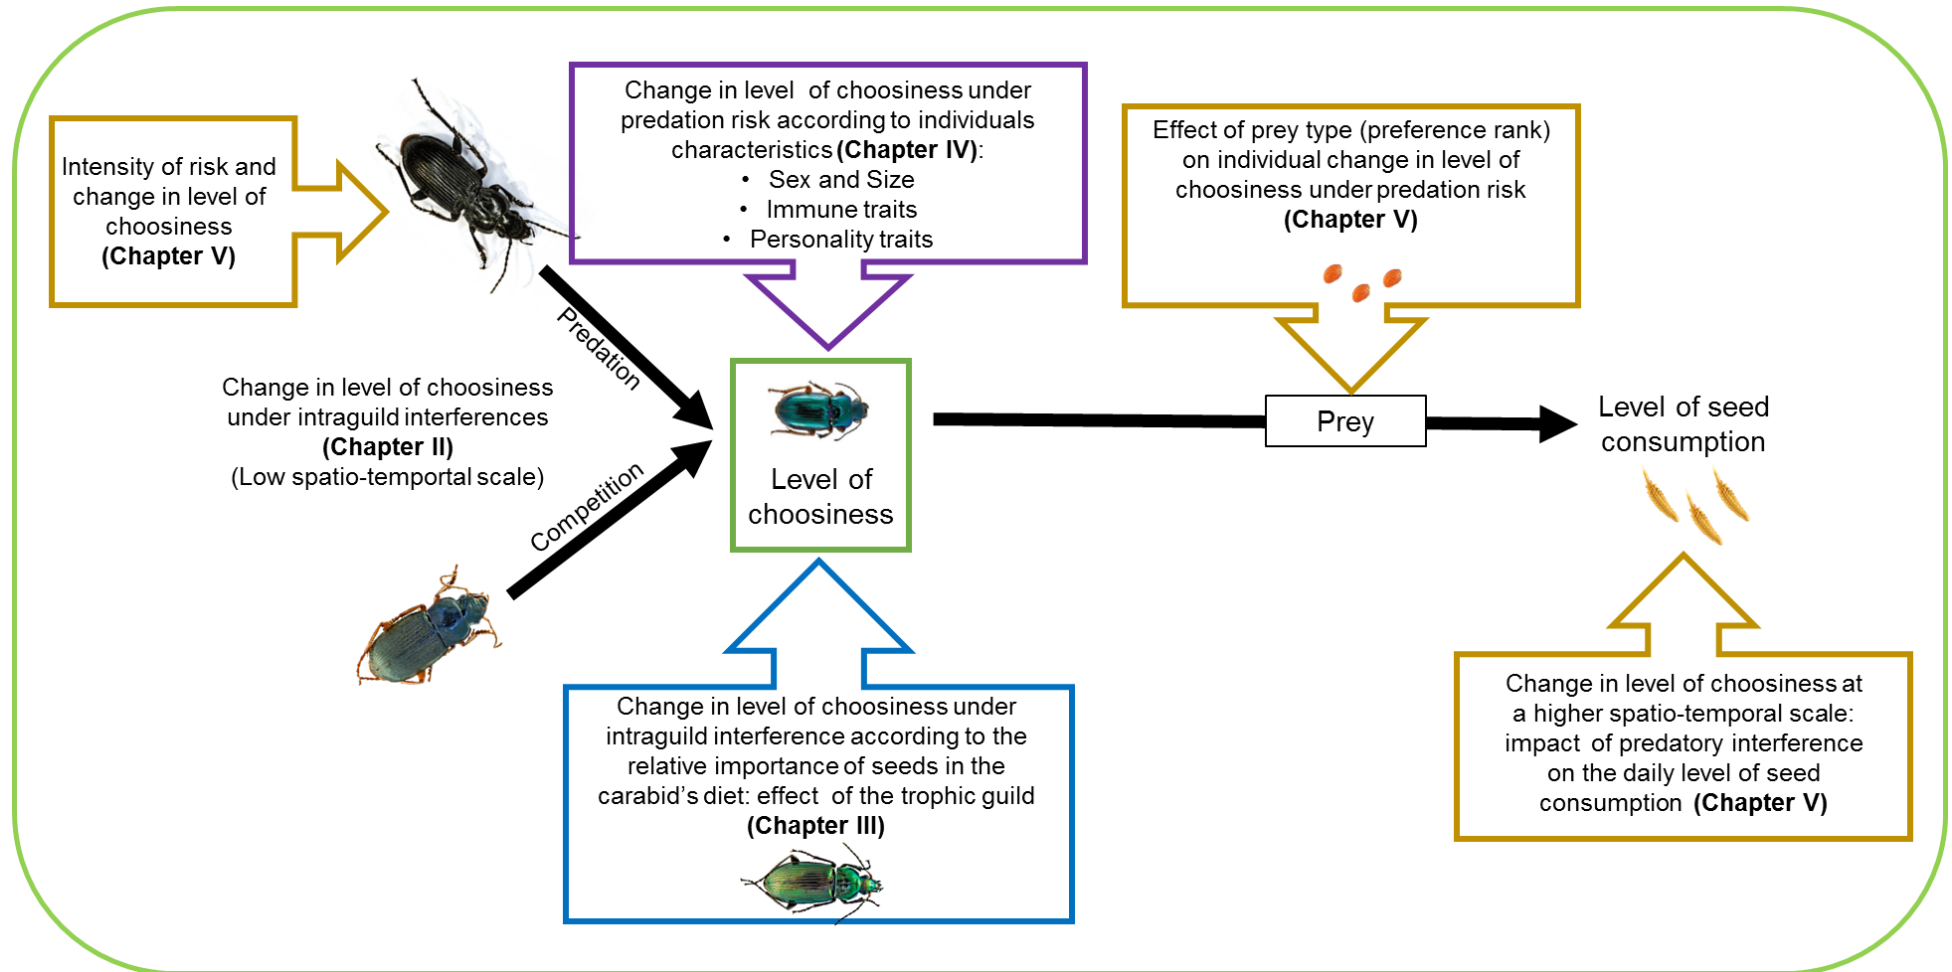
Intensity of risk and change in level of choosiness (Chapter V)

Change in level of choosiness under predation risk according to individuals characteristics (Chapter IV):
• Sex and Size
• Immune traits
• Personality traits

Effect of prey type (preference rank) on individual change in level of choosiness under predation risk (Chapter V)

Predation

Change in level of choosiness under intraguild interferences (Chapter II) (Low spatio-temporal scale)

Competition

Level of choosiness

Prey

Level of seed consumption

Change in level of choosiness under intraguild interference according to the relative importance of seeds in the carabid's diet: effect of the trophic guild (Chapter III)

Change in level of choosiness at a higher spatio-temporal scale: impact of predatory interference on the daily level of seed consumption (Chapter V)